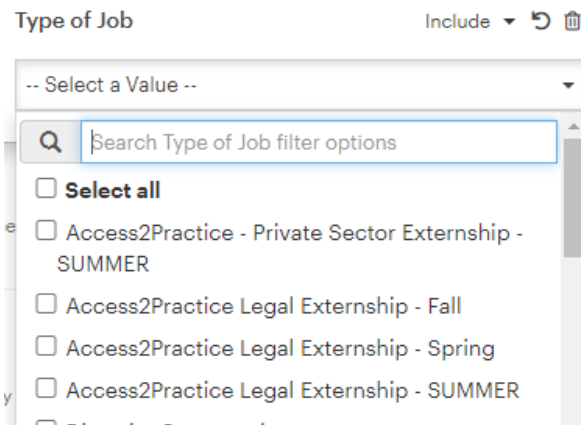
Type of Job

Include

-- Select a Value --

Search Type of Job filter options

Select all

Access2Practice - Private Sector Externship - SUMMER

Access2Practice Legal Externship - Fall

Access2Practice Legal Externship - Spring

Access2Practice Legal Externship - SUMMER

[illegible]